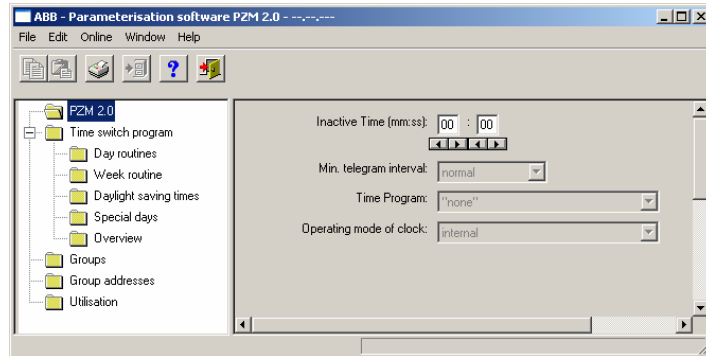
ABB - Parameterisation software PZM 2.0 - --.--.---

File Edit Online Window Help

PZM 2.0
Time switch program
Day routines
Week routine
Daylight saving times
Special days
Overview
Groups
Group addresses
Utilisation

Inactive Time (mm:ss): 00 : 00

Min. telegram interval: normal

Time Program: "none"

Operating mode of clock: internal